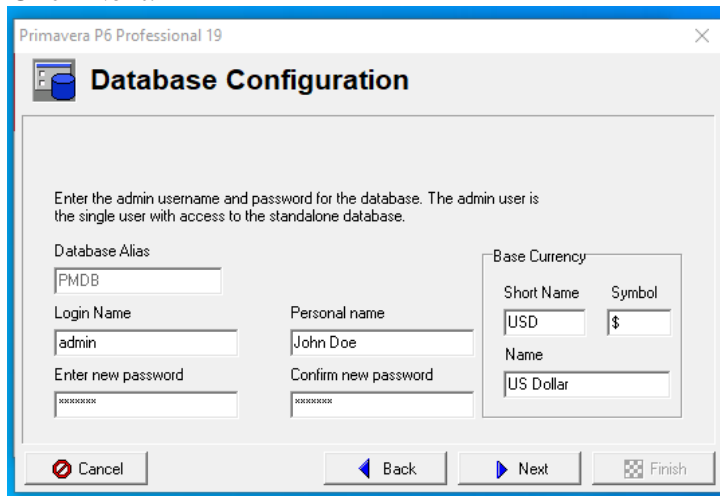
Primavera P6 Professional 19

Database Configuration

Enter the admin username and password for the database. The admin user is the single user with access to the standalone database.

Database Alias
PMDB

Login Name
admin

Personal name
John Doe

Enter new password
*******

Confirm new password
*******

Base Currency
Short Name
USD
Symbol
$
Name
US Dollar

Cancel
Back
Next
Finish